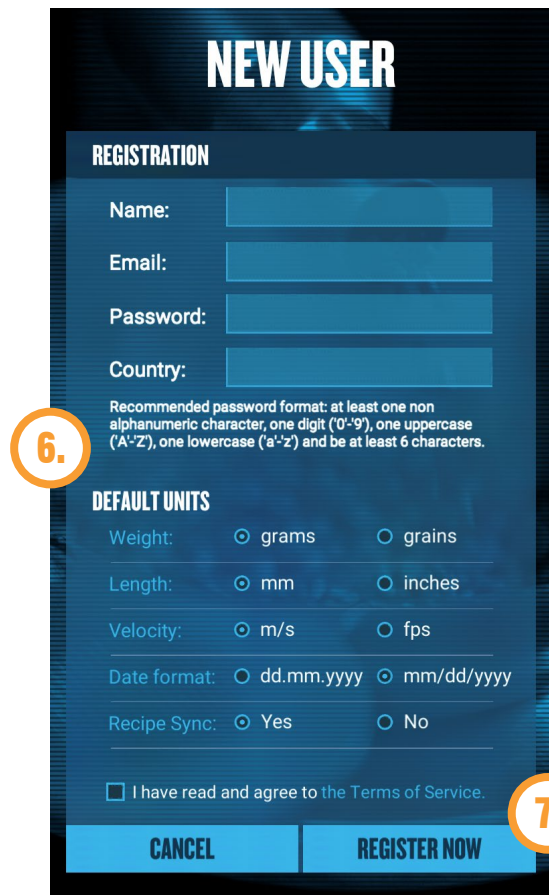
NEW USER

REGISTRATION

Name:

Email:

Password:

Country:

Recommended password format: at least one non alphanumeric character, one digit ('0'-'9'), one uppercase ('A'-'Z'), one lowercase ('a'-'z') and be at least 6 characters.

6.

DEFAULT UNITS

| | | |
|---|---|---|
| Weight: | grams | grains |
| Length: | mm | inches |
| Velocity: | m/s | fps |
| Date format: | dd.mm.yyyy | mm/dd/yyyy |
| Recipe Sync: | Yes | No |

I have read and agree to the Terms of Service.

7

CANCEL

REGISTER NOW